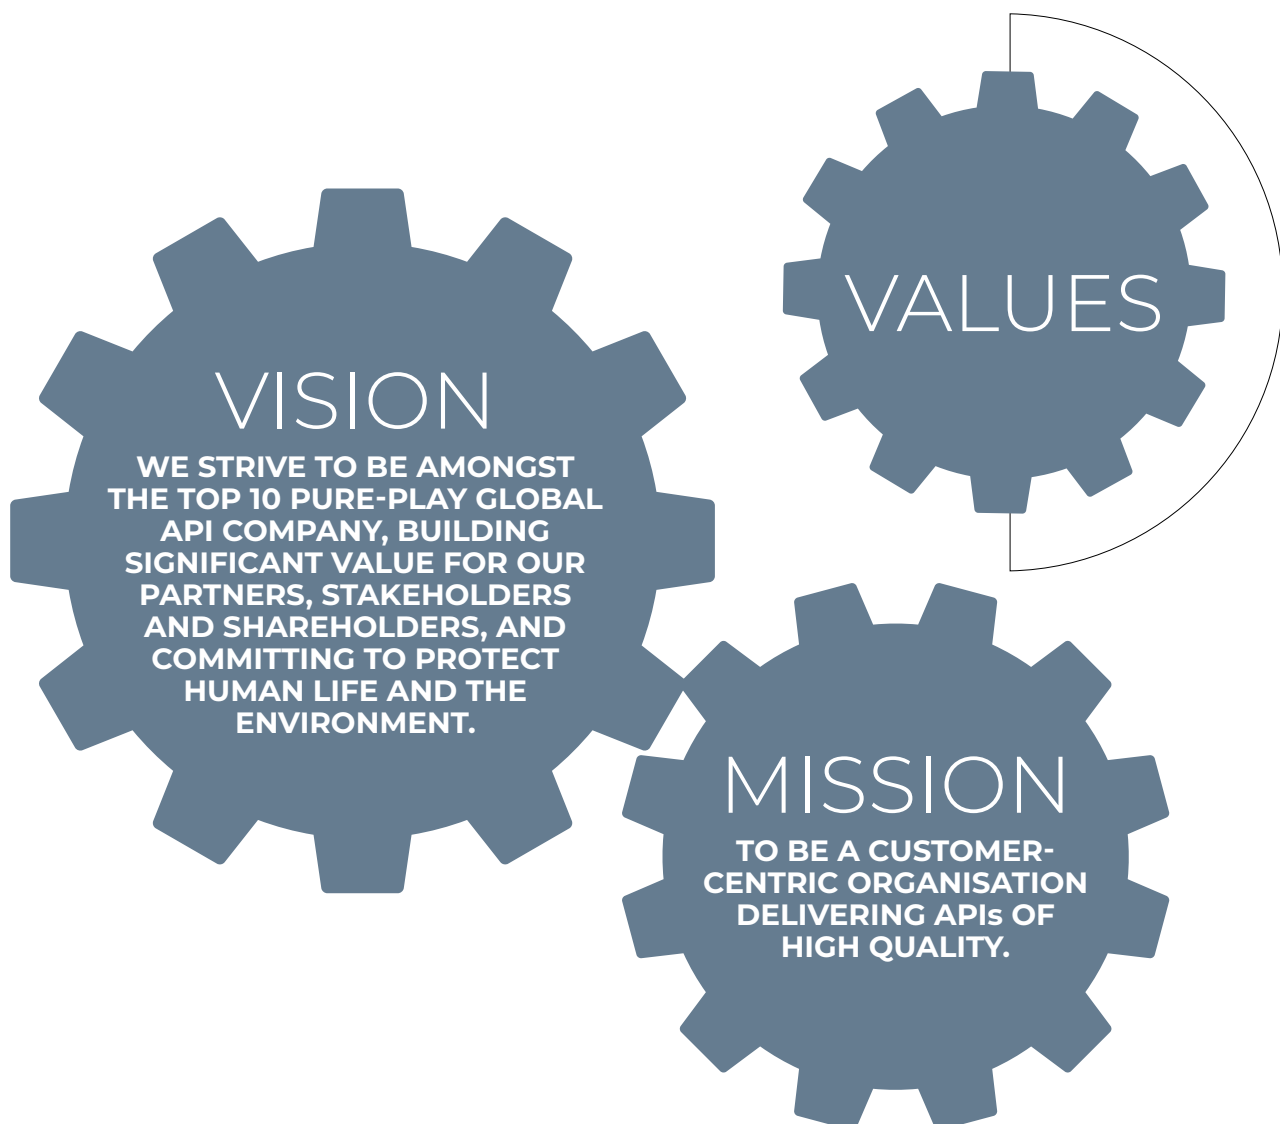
VALUES

VISION

WE STRIVE TO BE AMONGST THE TOP 10 PURE-PLAY GLOBAL API COMPANY, BUILDING SIGNIFICANT VALUE FOR OUR PARTNERS, STAKEHOLDERS AND SHAREHOLDERS, AND COMMITTING TO PROTECT HUMAN LIFE AND THE ENVIRONMENT.

MISSION

TO BE A CUSTOMER-CENTRIC ORGANISATION DELIVERING APIs OF HIGH QUALITY.